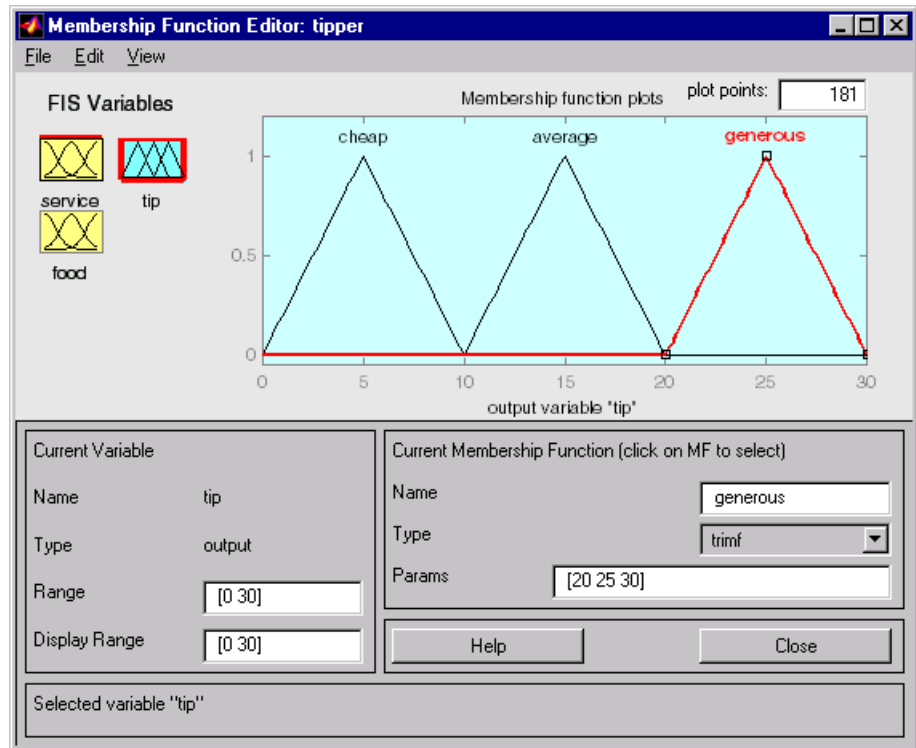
Membership Function Editor: tipper

File Edit View

FIS Variables

service

tip

food

Membership function plots

plot points: 181

cheap

average

generous

1

0.5

0

0 5 10 15 20 25 30

output variable "tip"

Current Variable

Name tip

Type output

Range [0 30]

Display Range [0 30]

Current Membership Function (click on MF to select)

Name generous

Type trimf

Params [20 25 30]

Help

Close

Selected variable "tip"